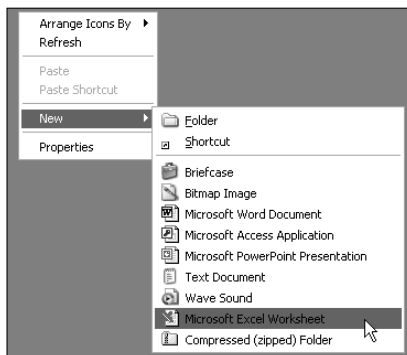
Arrange Icons By
Refresh

Paste
Paste Shortcut

New

Properties

Folder
Shortcut

Briefcase
Bitmap Image
Microsoft Word Document
Microsoft Access Application
Microsoft PowerPoint Presentation
Text Document
Wave Sound
Microsoft Excel Worksheet
Compressed (zipped) Folder